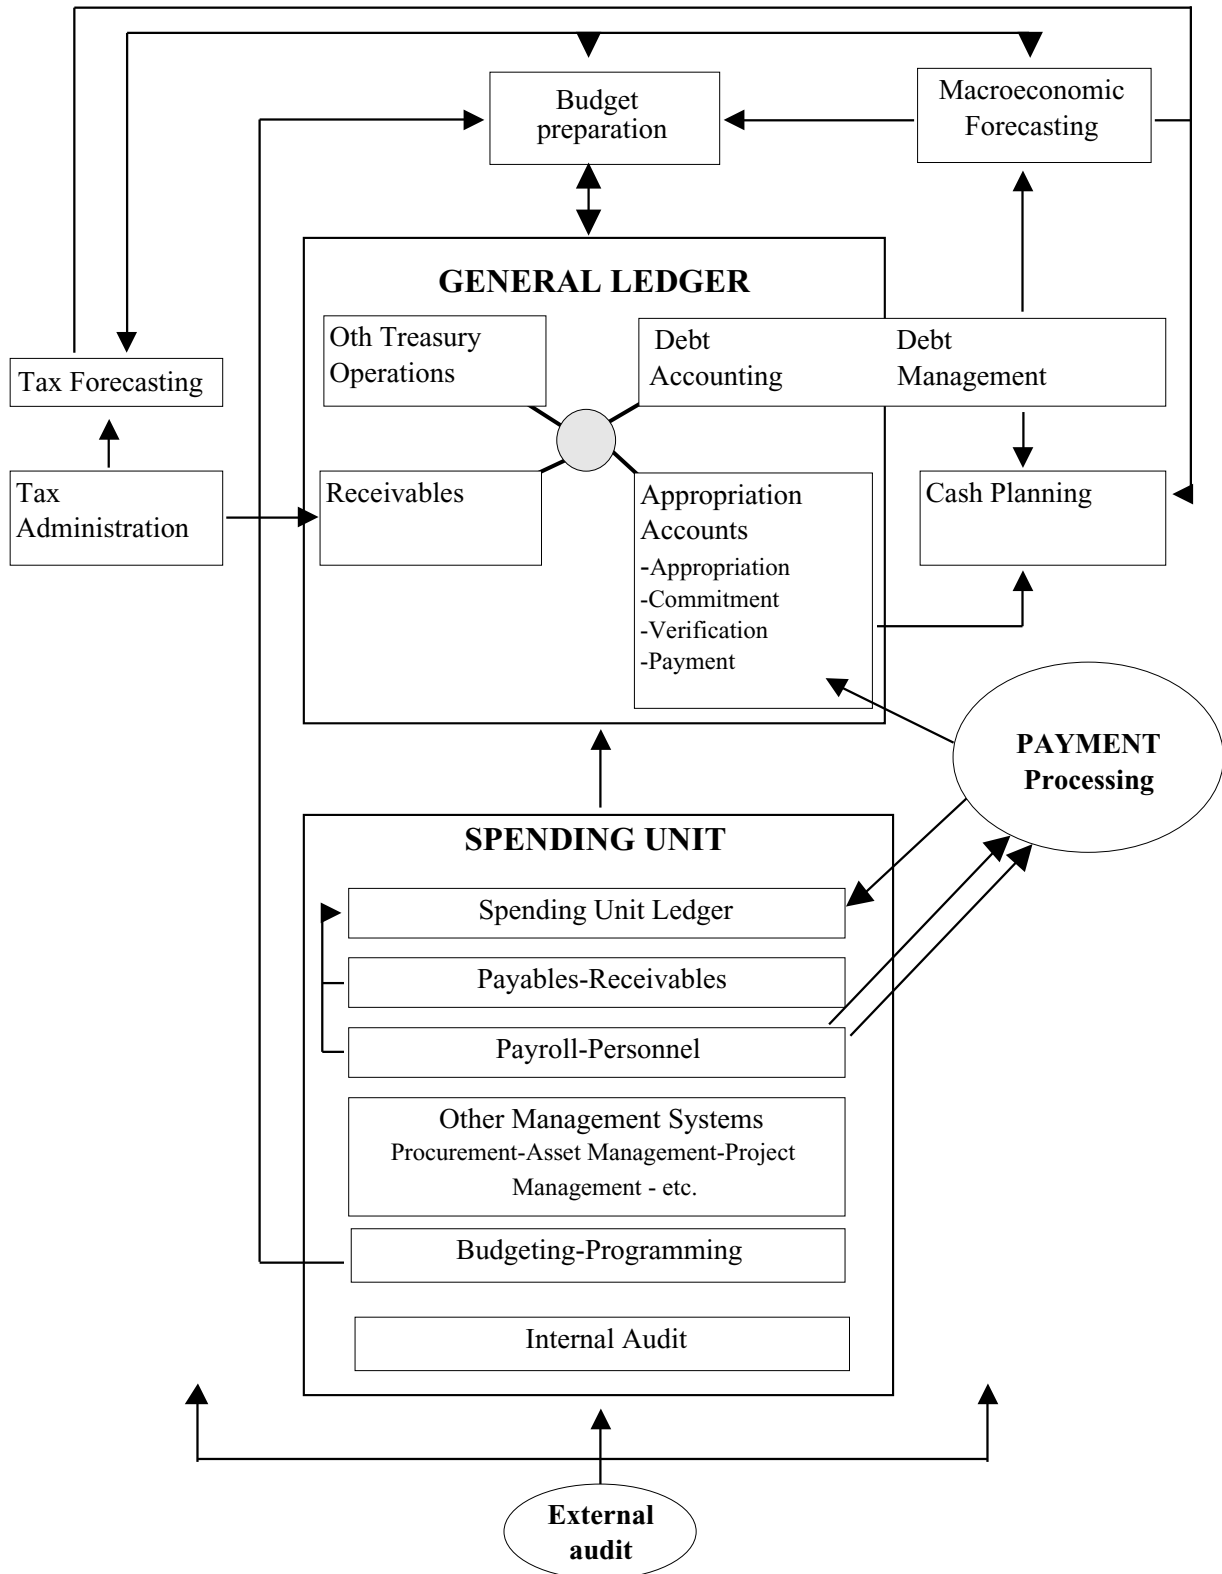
Budget preparation

Macroeconomic Forecasting

GENERAL LEDGER

Oth Treasury Operations

Debt Accounting

Debt Management

Tax Forecasting

Tax Administration

Receivables

Appropriation Accounts
-Appropriation
-Commitment
-Verification
-Payment

Cash Planning

PAYMENT Processing

SPENDING UNIT

Spending Unit Ledger

Payables-Receivables

Payroll-Personnel

Other Management Systems
Procurement-Asset Management-Project Management - etc.

Budgeting-Programming

Internal Audit

External audit